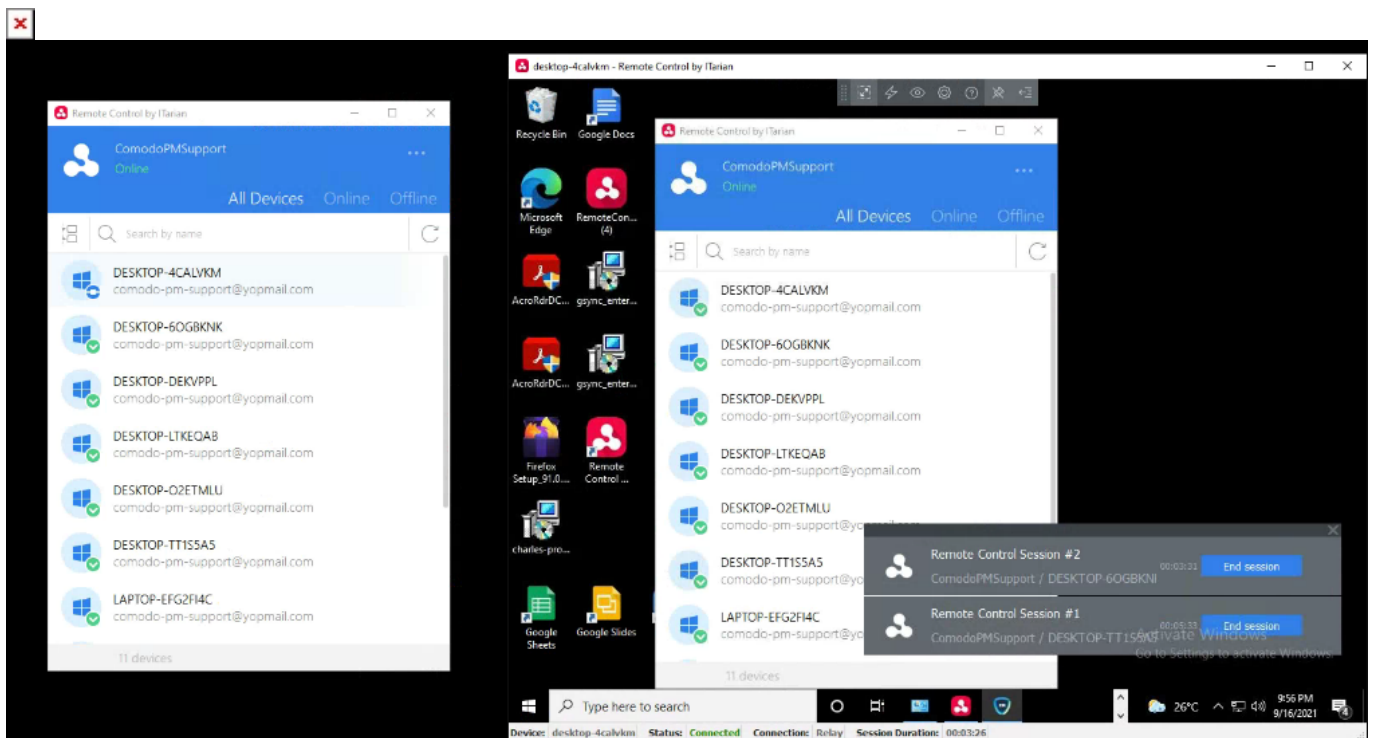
Remote Control by ITarian

ComodoPMSupport
Online
...

All Devices Online Offline

Search by name

DESKTOP-4CALVKM
comodo-pm-support@yopmail.com

DESKTOP-6OGBKNK
comodo-pm-support@yopmail.com

DESKTOP-DEKVPPL
comodo-pm-support@yopmail.com

DESKTOP-LTKEQAB
comodo-pm-support@yopmail.com

DESKTOP-O2ETMLU
comodo-pm-support@yopmail.com

DESKTOP-TT1S5A5
comodo-pm-support@yopmail.com

LAPTOP-EFG2FI4C
comodo-pm-support@yopmail.com

11 devices

desktop-4calvkm - Remote Control by ITarian

Recycle Bin
Google Docs
Microsoft Edge
RemoteCon... (4)
AcroRdrDC...
gsync_enter...
AcroRdrDC...
gsync_enter...
Firefox Setup_91.0...
Remote Control ...
charles-pro...
Google Sheets
Google Slides

Remote Control by ITarian

ComodoPMSupport
Online
...

All Devices Online Offline

Search by name

DESKTOP-4CALVKM
comodo-pm-support@yopmail.com

DESKTOP-6OGBKNK
comodo-pm-support@yopmail.com

DESKTOP-DEKVPPL
comodo-pm-support@yopmail.com

DESKTOP-LTKEQAB
comodo-pm-support@yopmail.com

DESKTOP-O2ETMLU
comodo-pm-support@yo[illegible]

DESKTOP-TT1S5A5
comodo-pm-support@yo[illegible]

LAPTOP-EFG2FI4C
comodo-pm-support@yo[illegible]

11 devices

Remote Control Session #2
ComodoPMSupport / DESKTOP-6OGBKNI
00:03:21
End session

Remote Control Session #1
ComodoPMSupport / DESKTOP-TT1S5A5
00:05:33
End session

Activate Windows
Go to Settings to activate Windows.

Type here to search
26°C
9:56 PM
9/16/2021

Device: desktop-4calvkm Status: Connected Connection: Relay Session Duration: 00:03:26